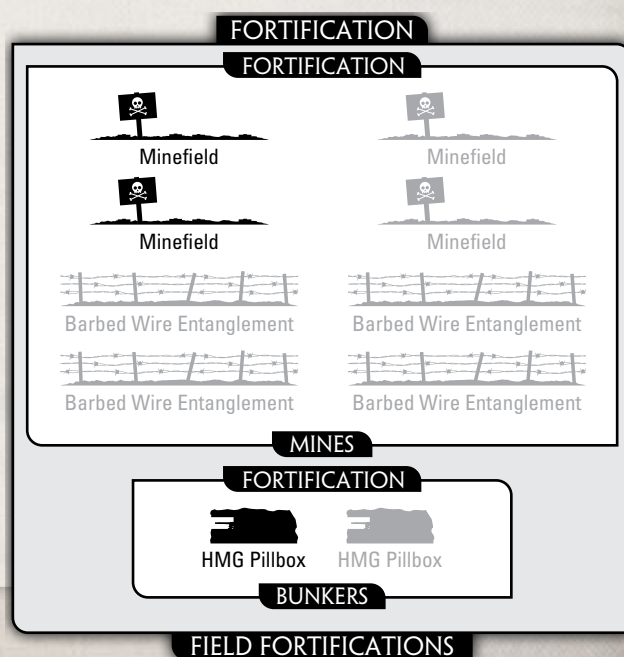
FORTIFICATION

FORTIFICATION

Minefield

Minefield

Minefield

Minefield

Barbed Wire Entanglement

Barbed Wire Entanglement

Barbed Wire Entanglement

Barbed Wire Entanglement

MINES

FORTIFICATION

HMG Pillbox

HMG Pillbox

BUNKERS

FIELD FORTIFICATIONS